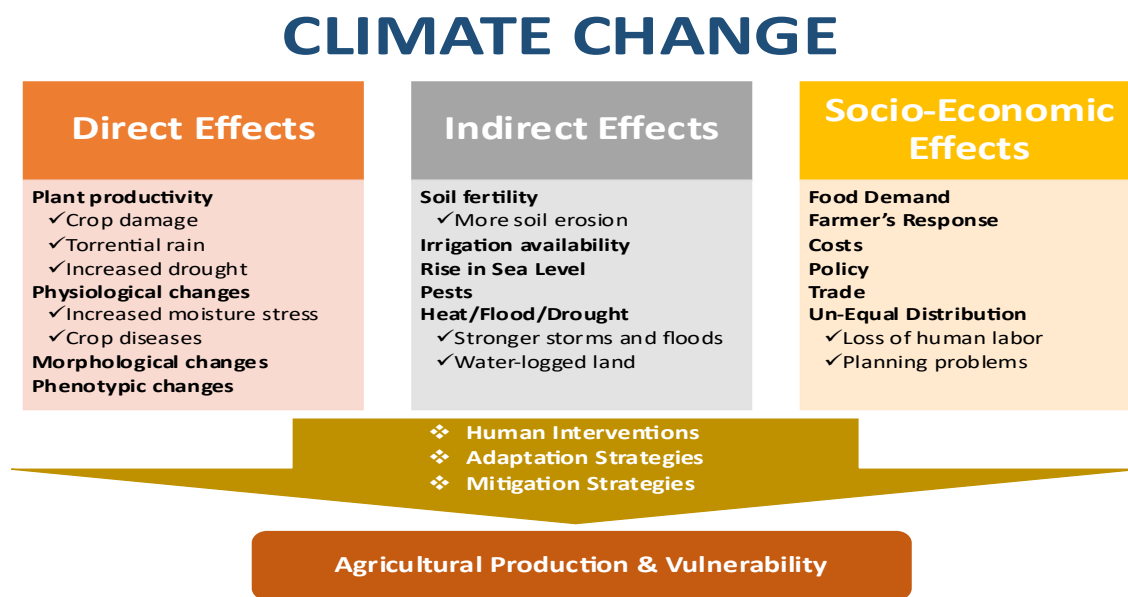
CLIMATE CHANGE

Direct Effects

Plant productivity
✓Crop damage
✓Torrential rain
✓Increased drought
Physiological changes
✓Increased moisture stress
✓Crop diseases
Morphological changes
Phenotypic changes

Indirect Effects

Soil fertility
✓More soil erosion
Irrigation availability
Rise in Sea Level
Pests
Heat/Flood/Drought
✓Stronger storms and floods
✓Water-logged land

Socio-Economic Effects

Food Demand
Farmer's Response
Costs
Policy
Trade
Un-Equal Distribution
✓Loss of human labor
✓Planning problems

❖ Human Interventions
❖ Adaptation Strategies
❖ Mitigation Strategies

Agricultural Production & Vulnerability